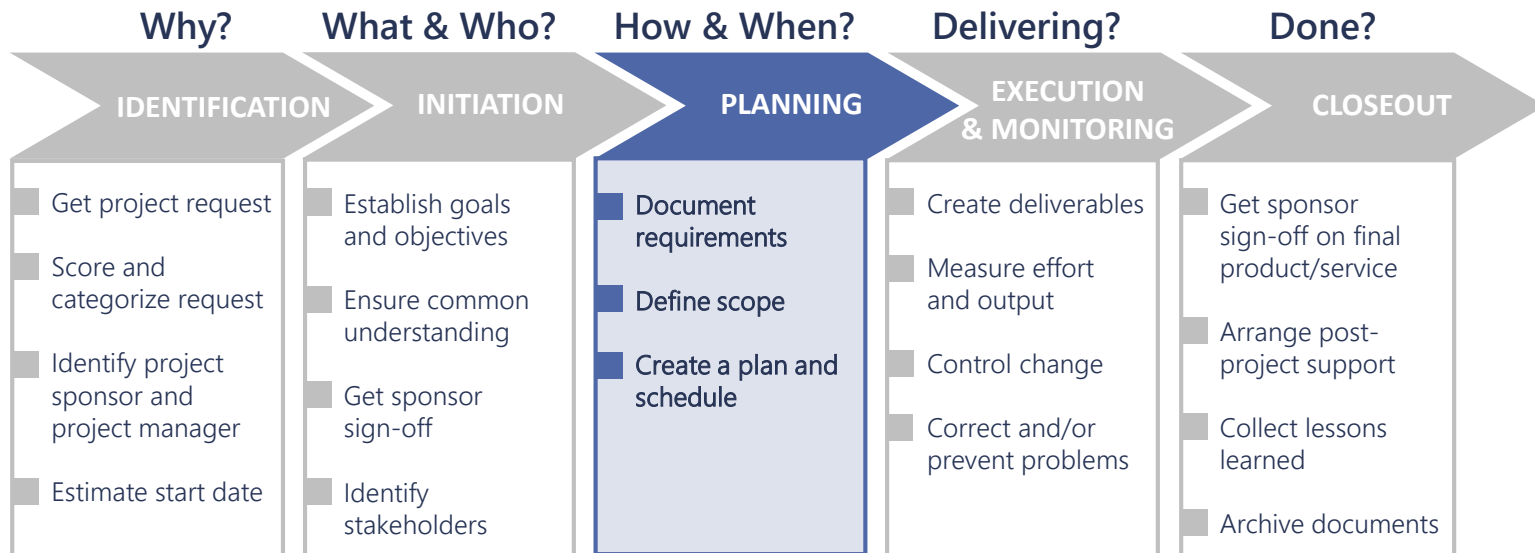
Why?

IDENTIFICATION

Get project request

Score and categorize request

Identify project sponsor and project manager

Estimate start date

What & Who?

INITIATION

Establish goals and objectives

Ensure common understanding

Get sponsor sign-off

Identify stakeholders

How & When?

PLANNING

Document requirements

Define scope

Create a plan and schedule

Delivering?

EXECUTION & MONITORING

Create deliverables

Measure effort and output

Control change

Correct and/or prevent problems

Done?

CLOSEOUT

Get sponsor sign-off on final product/service

Arrange post-project support

Collect lessons learned

Archive documents